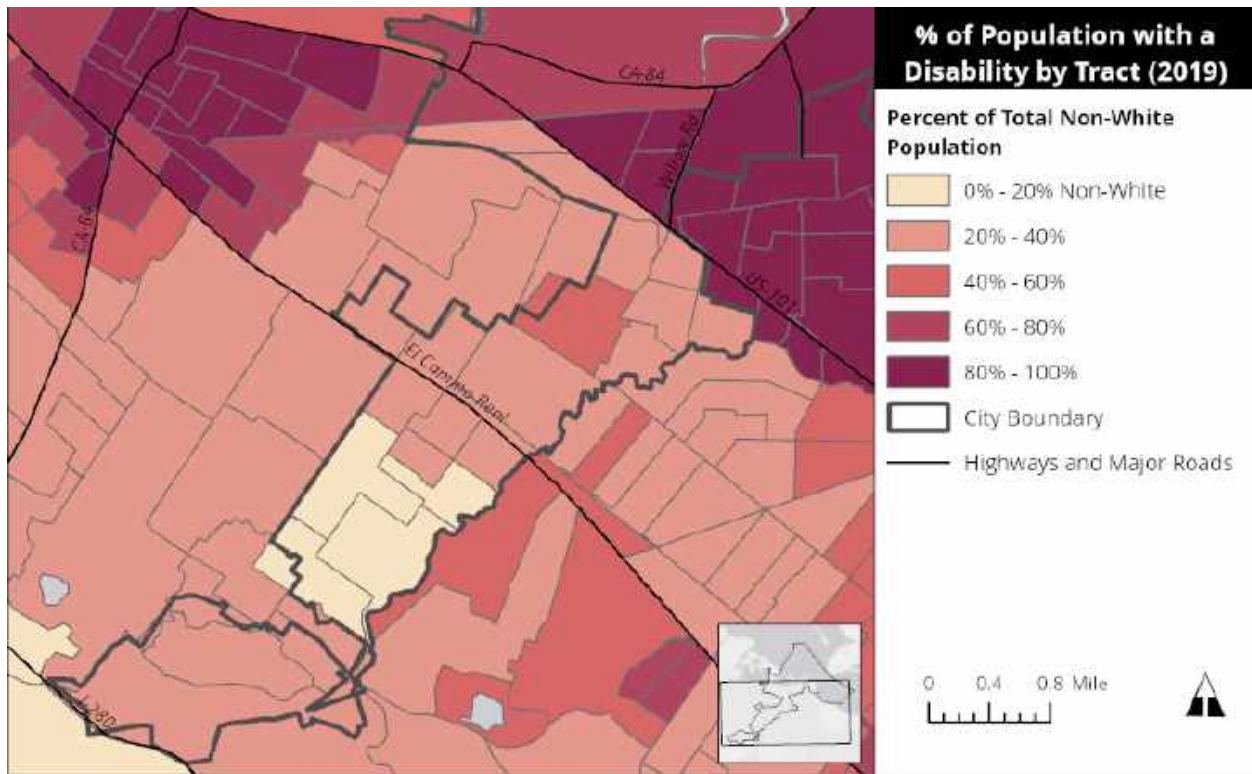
% of Population with a Disability by Tract (2019)

Percent of Total Non-White Population

0% - 20% Non-White

20% - 40%

40% - 60%

60% - 80%

80% - 100%

City Boundary

Highways and Major Roads

CA-84

Willow Rd

CA-84

US-101

El Camino Real

I-280

0 0.4 0.8 Mile